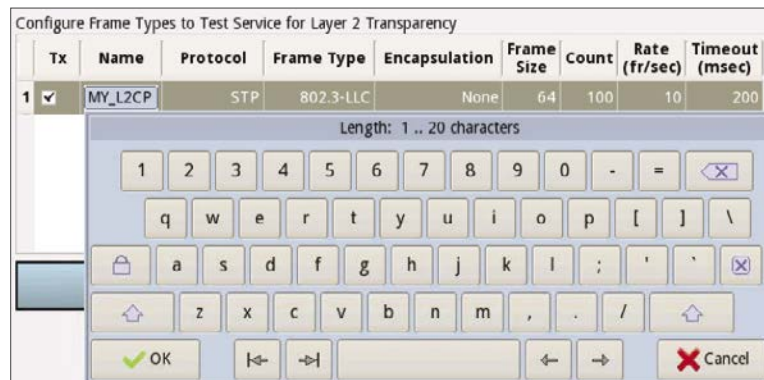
Configure Frame Types to Test Service for Layer 2 Transparency

| | Tx | Name | Protocol | Frame Type | Encapsulation | Frame Size | Count | Rate (fr/sec) | Timeout (msec) |
|---|---|---|---|---|---|---|---|---|---|
| 1 | ✔ | MY_L2CP | STP | 802.3-LLC | None | 64 | 100 | 10 | 200 |

Length: 1 .. 20 characters

1 2 3 4 5 6 7 8 9 0 - =

q w e r t y u i o p [ ] \

a s d f g h j k l ; ' `

z x c v b n m , . /

OK

Cancel